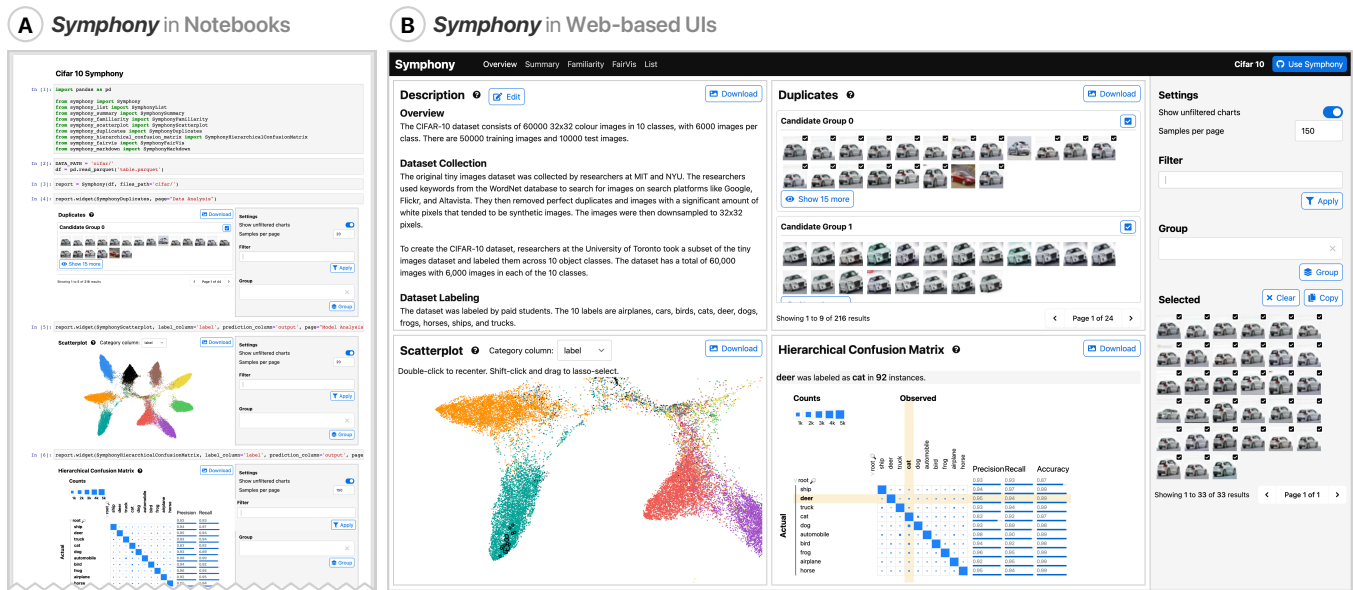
A Symphony in Notebooks

Cifar 10 Symphony

In [1]: import pandas as pd

from symphony import Symphony
from symphony_list import SymphonyList
from symphony_summary import SymphonySummary
from symphony_familiarity import SymphonyFamiliarity
from symphony_scatterplot import SymphonyScatterplot
from symphony_duplicates import SymphonyDuplicates
from symphony_hierarchical_confusion_matrix import SymphonyHierarchicalConfusionMatrix
from symphony_fairvis import SymphonyFairVis
from symphony_markdown import SymphonyMarkdown

In [2]: DATA_PATH = 'cifar/'
df = pd.read_parquet('table.parquet')

In [3]: report = Symphony(df, files_path='cifar/')

In [4]: report.widget(SymphonyDuplicates, page="Data Analysis")

Duplicates
Download
Candidate Group 0
Show 15 more
Showing 1 to 9 of 216 results
Page 1 of 24
Settings
Show unfiltered charts
Samples per page
Filter
Apply
Group
Group

In [5]: report.widget(SymphonyScatterplot, label_column='label', prediction_column='output', page='Model Analysis

Scatterplot
Category column: label
Download
Settings
Show unfiltered charts
Samples per page
Filter
Apply
Group
Group

In [6]: report.widget(SymphonyHierarchicalConfusionMatrix, label_column='label', prediction_column='output', page

Hierarchical Confusion Matrix
Download
Counts
Precision Recall
Actual
root
ship
deer
truck
cat
dog
automobile
bird
frog
airplane
horse
Settings
Show unfiltered charts
Samples per page
Filter
Apply
Group
Group

B Symphony in Web-based UIs

Symphony Overview Summary Familiarity FairVis List
Cifar 10 Use Symphony

Description Edit
Download
Overview
The CIFAR-10 dataset consists of 60000 32x32 colour images in 10 classes, with 6000 images per class. There are 50000 training images and 10000 test images.

Dataset Collection
The original tiny images dataset was collected by researchers at MIT and NYU. The researchers used keywords from the WordNet database to search for images on search platforms like Google, Flickr, and Altavista. They then removed perfect duplicates and images with a significant amount of white pixels that tended to be synthetic images. The images were then downsampled to 32x32 pixels.

To create the CIFAR-10 dataset, researchers at the University of Toronto took a subset of the tiny images dataset and labeled them across 10 object classes. The dataset has a total of 60,000 images with 6,000 images in each of the 10 classes.

Dataset Labeling
The dataset was labeled by paid students. The 10 labels are airplanes, cars, birds, cats, deer, dogs, frogs, horses, ships, and trucks.

Duplicates
Download
Candidate Group 0
Show 15 more
Candidate Group 1
Showing 1 to 9 of 216 results
Page 1 of 24

Settings
Show unfiltered charts
Samples per page 150
Filter
Apply
Group
Group
Selected
Clear Copy
Showing 1 to 33 of 33 results
Page 1 of 1

Scatterplot Category column: label
Download
Double-click to recenter. Shift-click and drag to lasso-select.

Hierarchical Confusion Matrix
Download
deer was labeled as cat in 92 instances.
Counts
1k 2k 3k 4k 5k
Observed
root ship deer truck cat dog automobile bird frog airplane horse
Precision Recall Accuracy
Actual
root
ship
deer
truck
cat
dog
automobile
bird
frog
airplane
horse